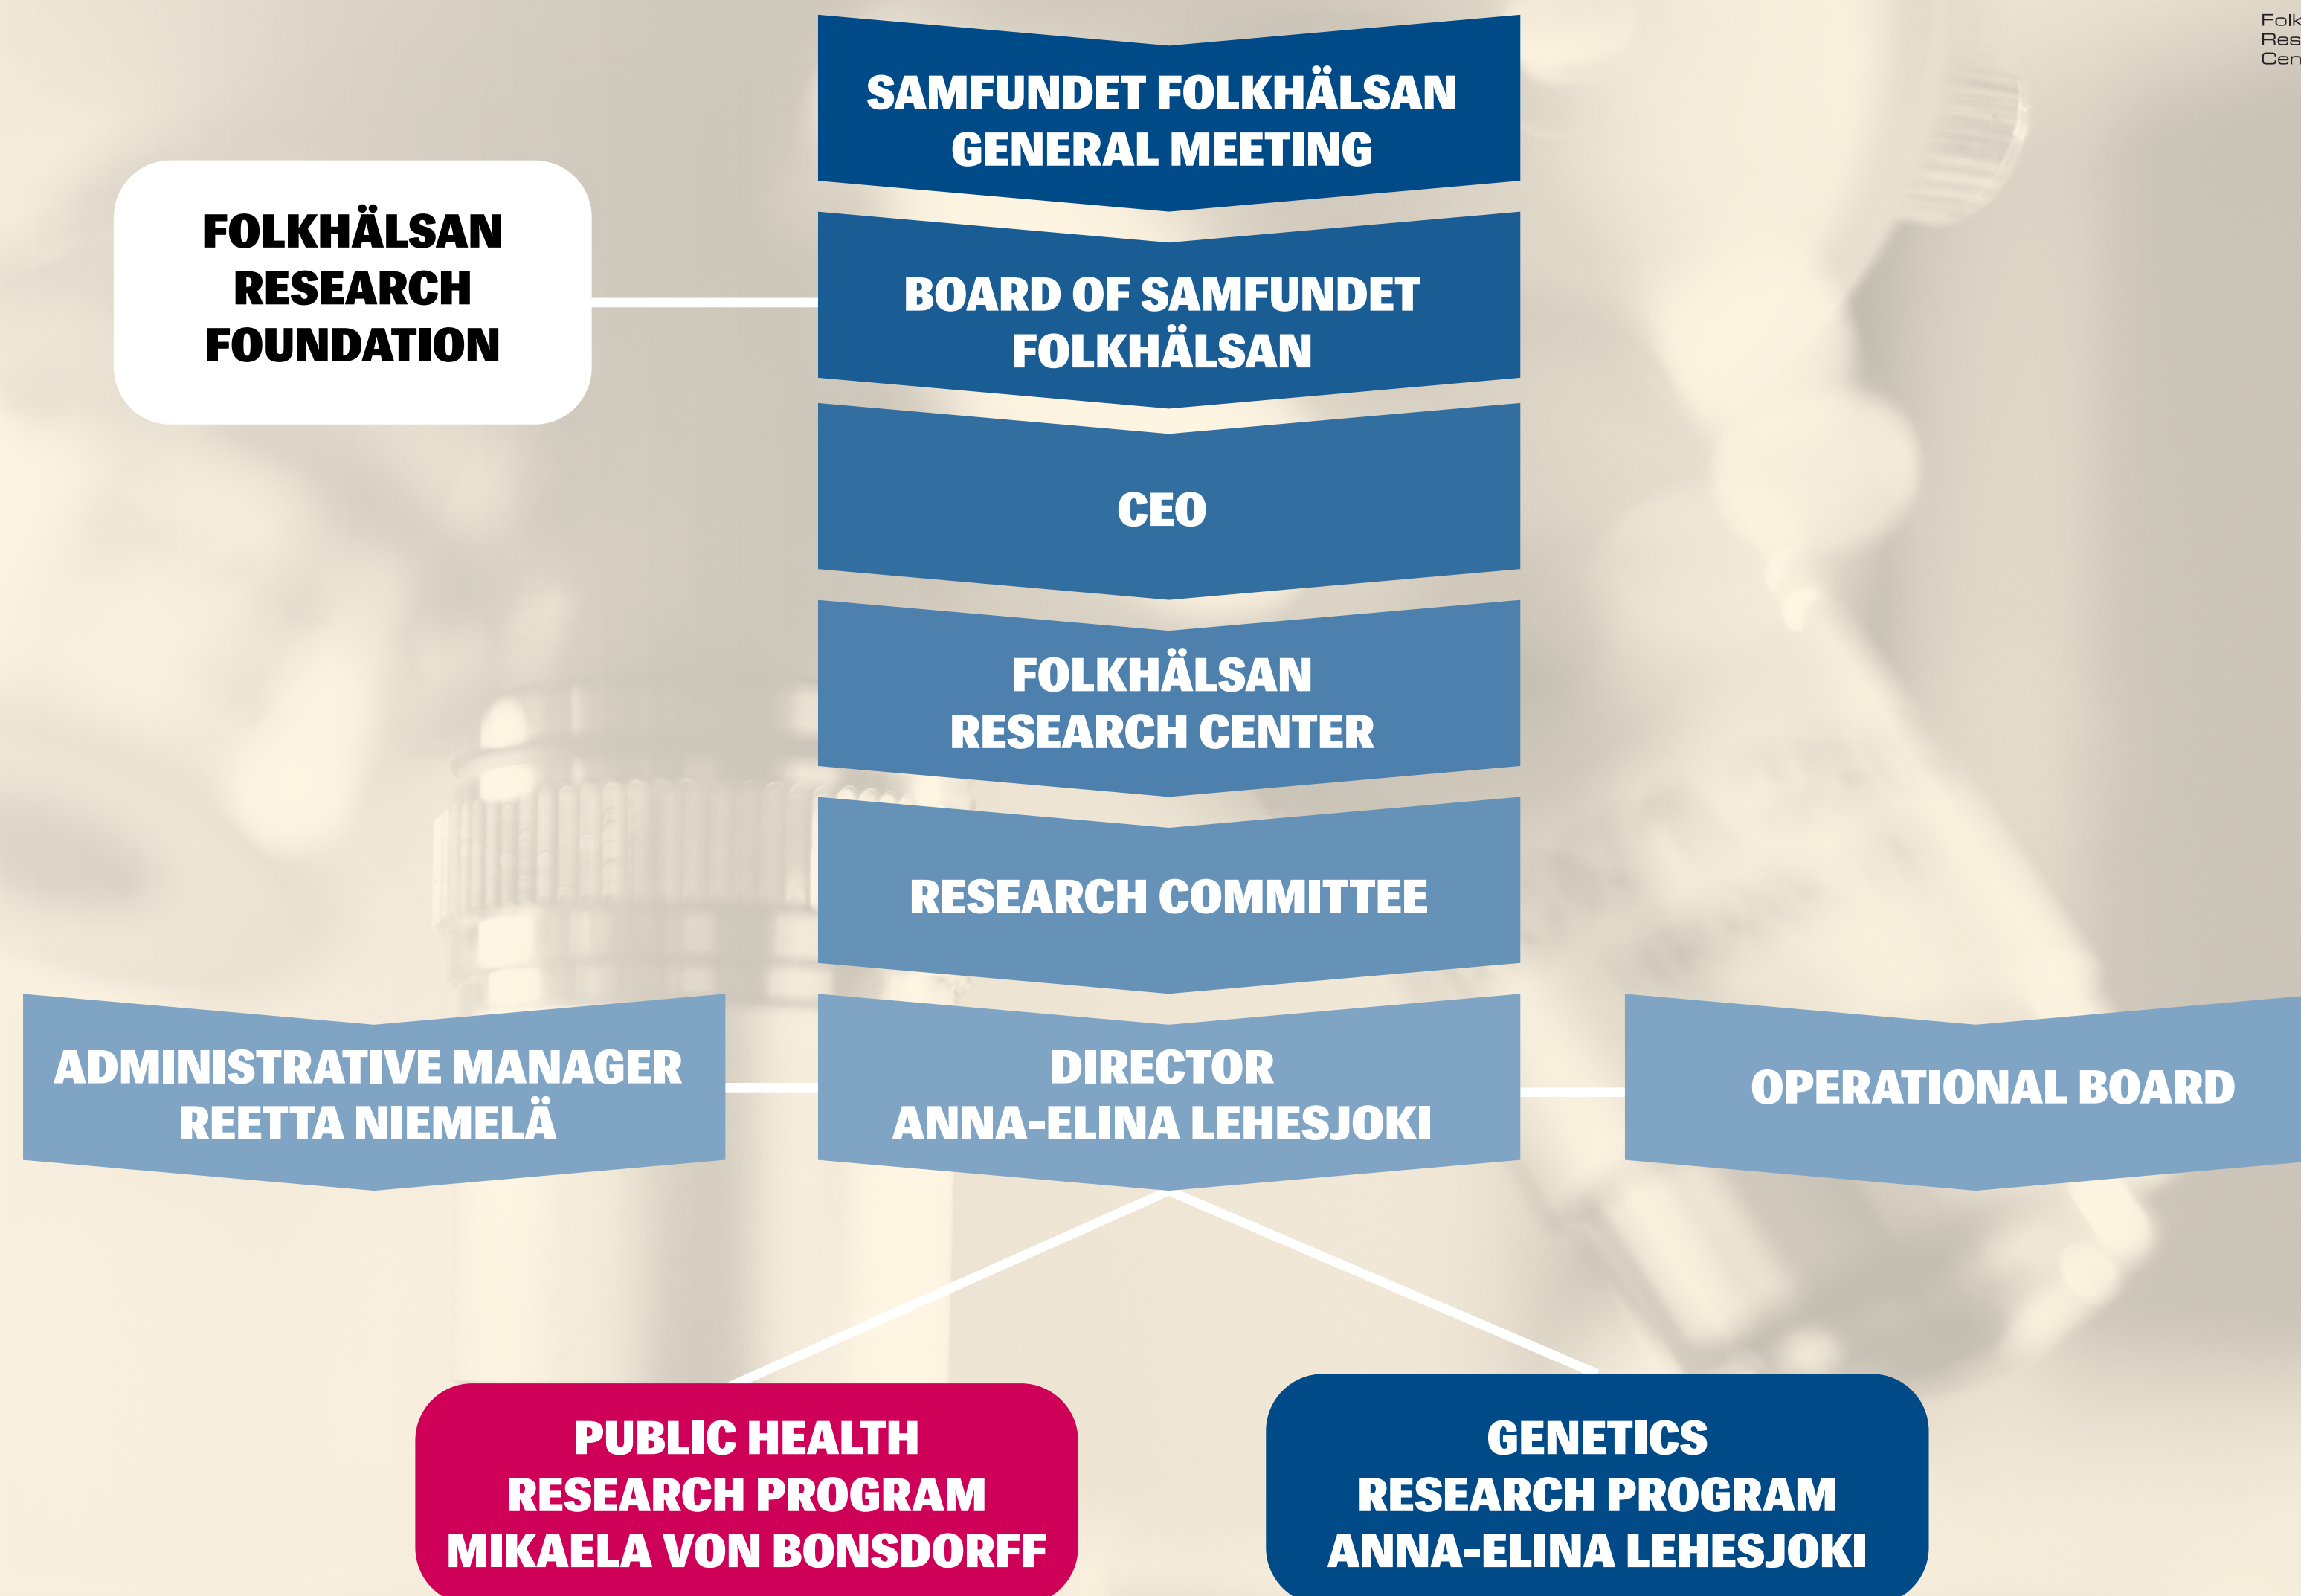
Folk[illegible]
Res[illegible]
Cen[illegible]

SAMFUNDET FOLKHÄLSAN GENERAL MEETING

FOLKHÄLSAN RESEARCH FOUNDATION

BOARD OF SAMFUNDET FOLKHÄLSAN

CEO

FOLKHÄLSAN RESEARCH CENTER

RESEARCH COMMITTEE

ADMINISTRATIVE MANAGER REETTA NIEMELÄ

DIRECTOR ANNA-ELINA LEHESJOKI

OPERATIONAL BOARD

PUBLIC HEALTH RESEARCH PROGRAM MIKAELA VON BONSDORFF

GENETICS RESEARCH PROGRAM ANNA-ELINA LEHESJOKI